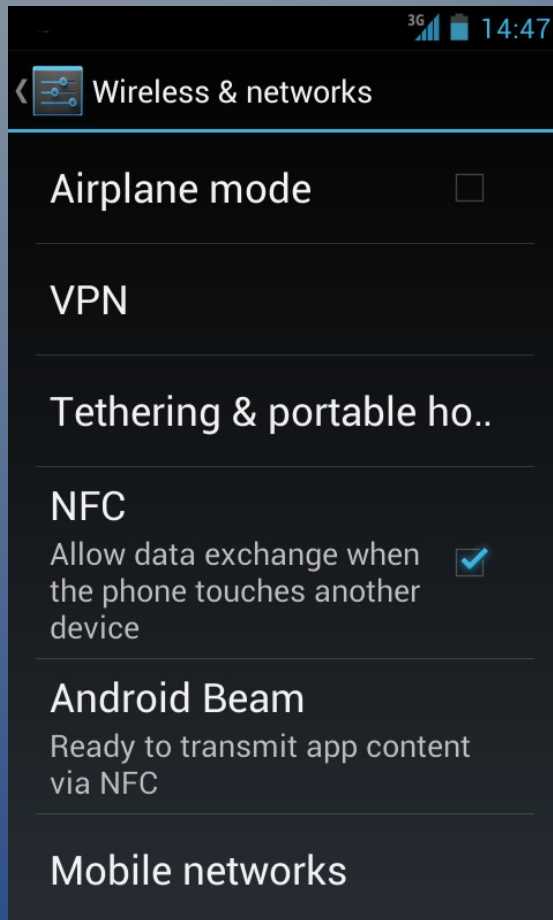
3G 14:47

Wireless & networks

Airplane mode

VPN

Tethering & portable ho..

NFC
Allow data exchange when the phone touches another device

Android Beam
Ready to transmit app content via NFC

Mobile networks